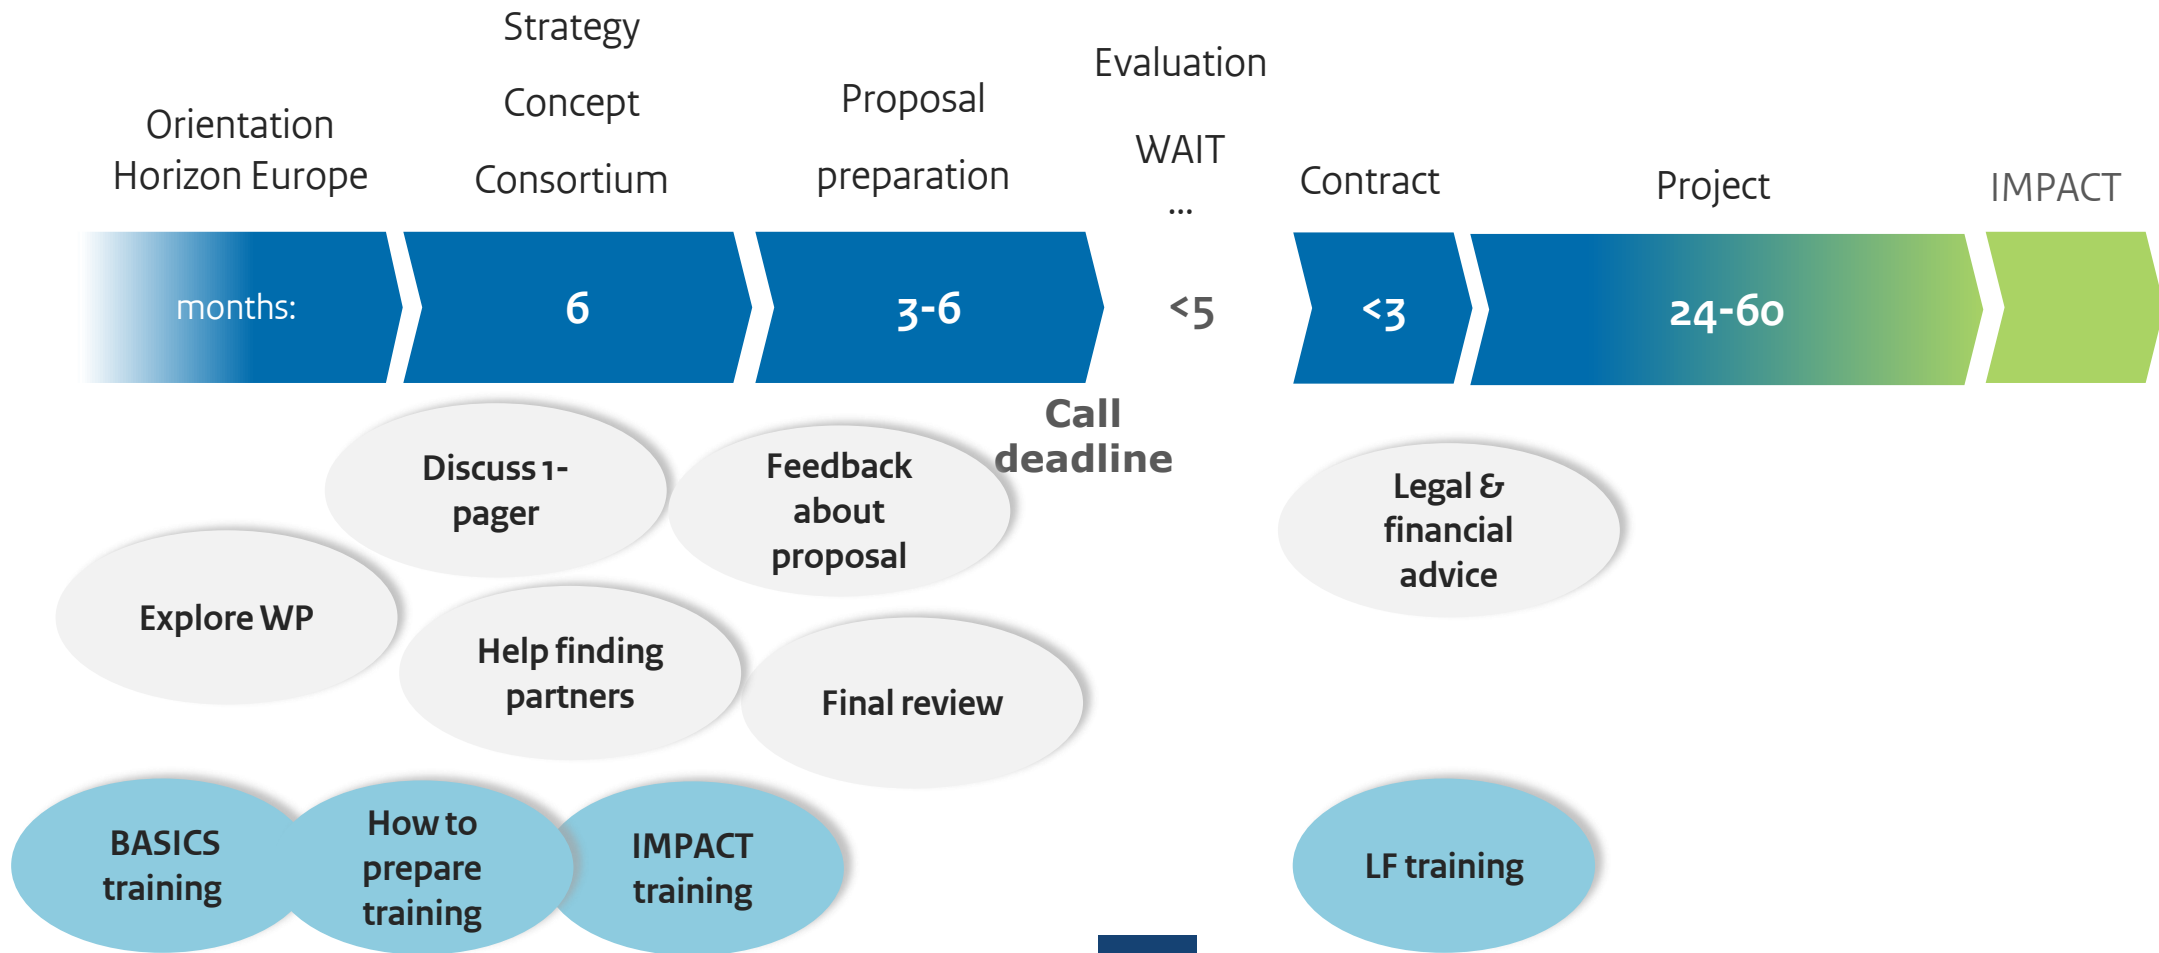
Orientation Horizon Europe

Strategy

Concept

Consortium

Proposal preparation

Evaluation

WAIT
...

Contract

Project

IMPACT

months:

6

3-6

<5

<3

24-60

Call deadline

Discuss 1-pager

Feedback about proposal

Explore WP

Help finding partners

Final review

Legal & financial advice

BASICS training

How to prepare training

IMPACT training

LF training